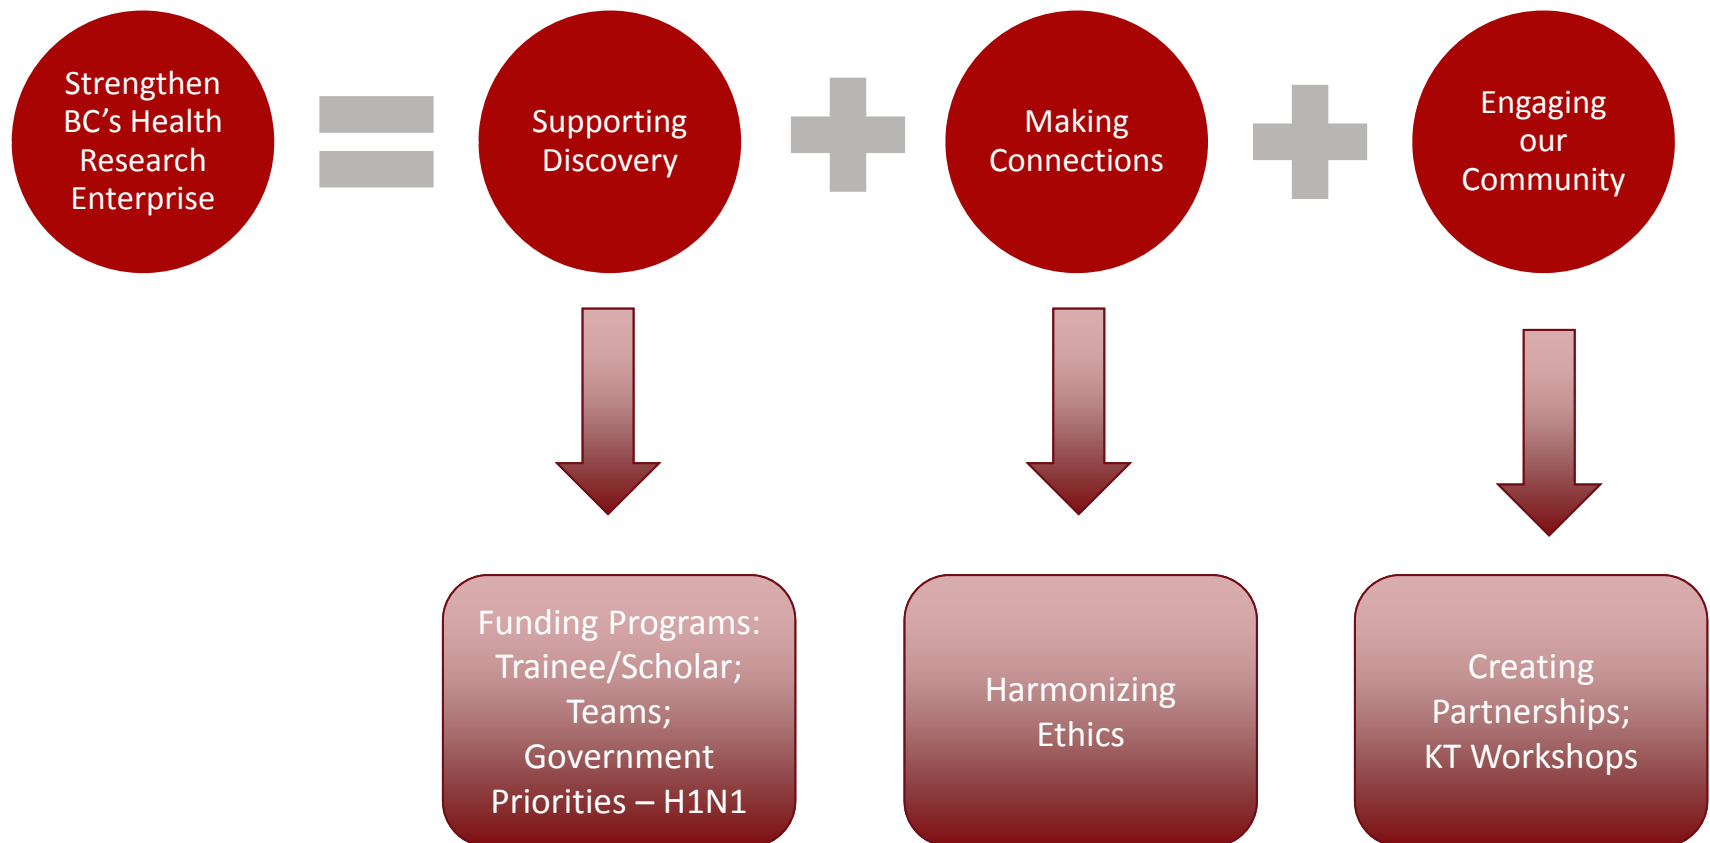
Strengthen BC’s Health Research Enterprise

Supporting Discovery

Making Connections

Engaging our Community

Funding Programs: Trainee/Scholar; Teams; Government Priorities – H1N1

Harmonizing Ethics

Creating Partnerships; KT Workshops